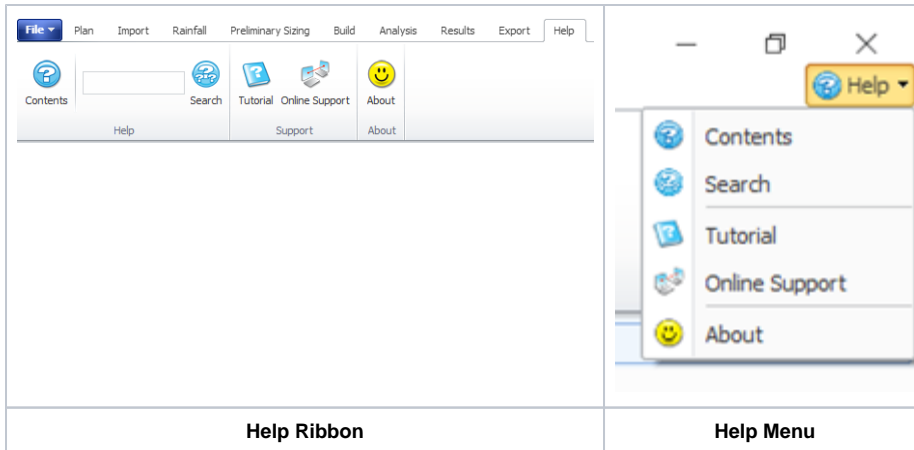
| File | Plan | Import | Rainfall | Preliminary Sizing | Build | Analysis | Results | Export | Help |
|---|---|---|---|---|---|---|---|---|---|

Contents Search Tutorial Online Support About

Help Support About

Help

Contents

Search

Tutorial

Online Support

About

| Help Ribbon | Help Menu |
|---|---|